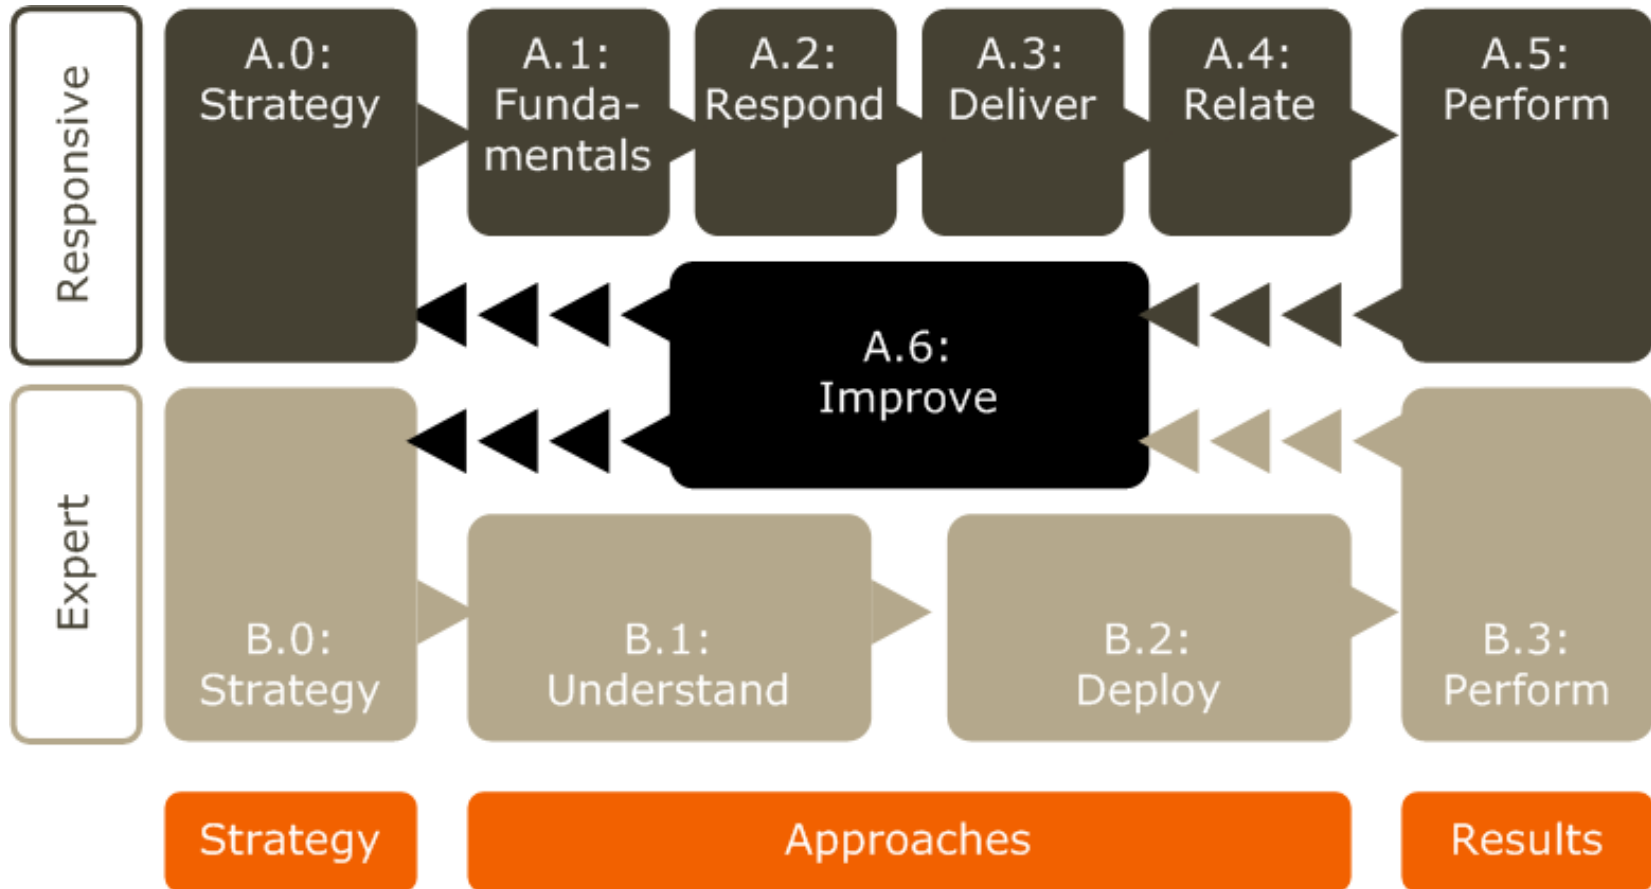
Responsive

A.0: Strategy

A.1: Fundamentals

A.2: Respond

A.3: Deliver

A.4: Relate

A.5: Perform

A.6: Improve

Expert

B.0: Strategy

B.1: Understand

B.2: Deploy

B.3: Perform

Strategy

Approaches

Results